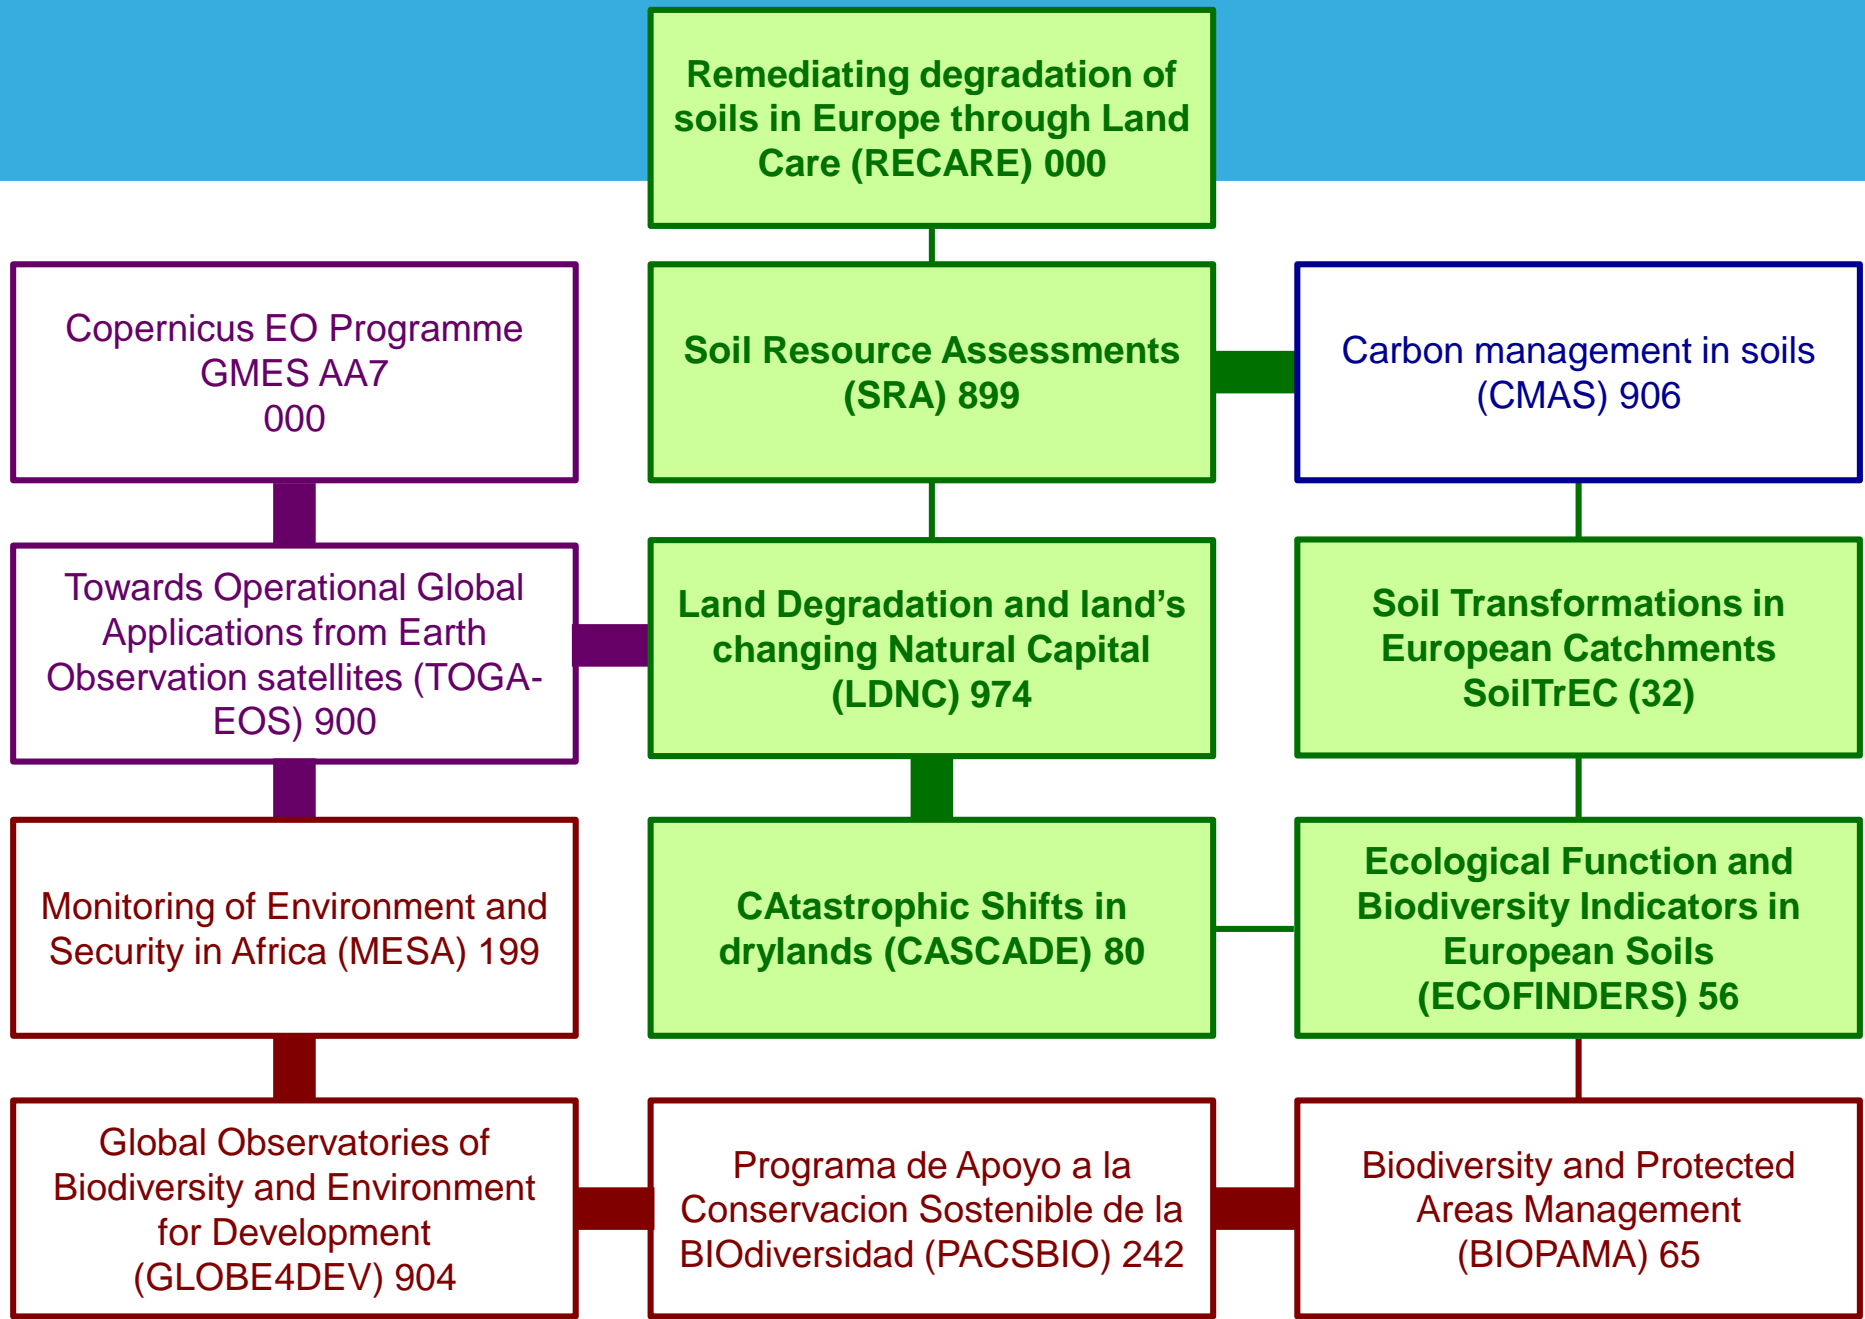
Remediating degradation of soils in Europe through Land Care (RECARE) 000

Copernicus EO Programme GMES AA7 000

Soil Resource Assessments (SRA) 899

Carbon management in soils (CMAS) 906

Towards Operational Global Applications from Earth Observation satellites (TOGA-EOS) 900

Land Degradation and land's changing Natural Capital (LDNC) 974

Soil Transformations in European Catchments SoilTrEC (32)

Monitoring of Environment and Security in Africa (MESA) 199

CAtastrophic Shifts in drylands (CASCADE) 80

Ecological Function and Biodiversity Indicators in European Soils (ECOFINDERS) 56

Global Observatories of Biodiversity and Environment for Development (GLOBE4DEV) 904

Programa de Apoyo a la Conservacion Sostenible de la BIOdiversidad (PACSBIO) 242

Biodiversity and Protected Areas Management (BIOPAMA) 65